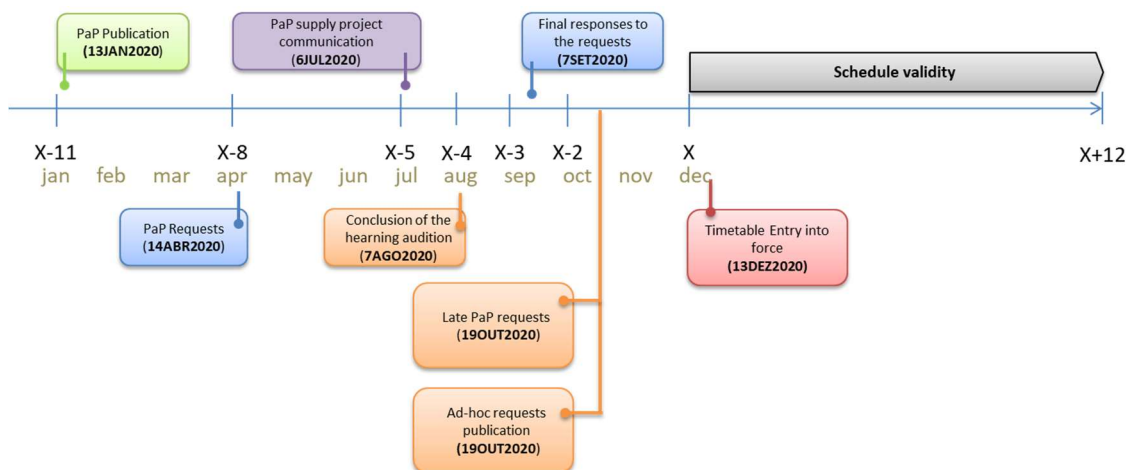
PaP Publication
(13JAN2020)

PaP supply project communication
(6JUL2020)

Final responses to the requests
(7SET2020)

Schedule validity

X-11
jan

feb

mar

X-8
apr

may

jun

X-5
jul

X-4
aug

X-3
sep

X-2
oct

nov

X
dec

X+12

PaP Requests
(14ABR2020)

Conclusion of the hearning audition
(7AGO2020)

Timetable Entry into force
(13DEZ2020)

Late PaP requests
(19OUT2020)

Ad-hoc requests publication
(19OUT2020)